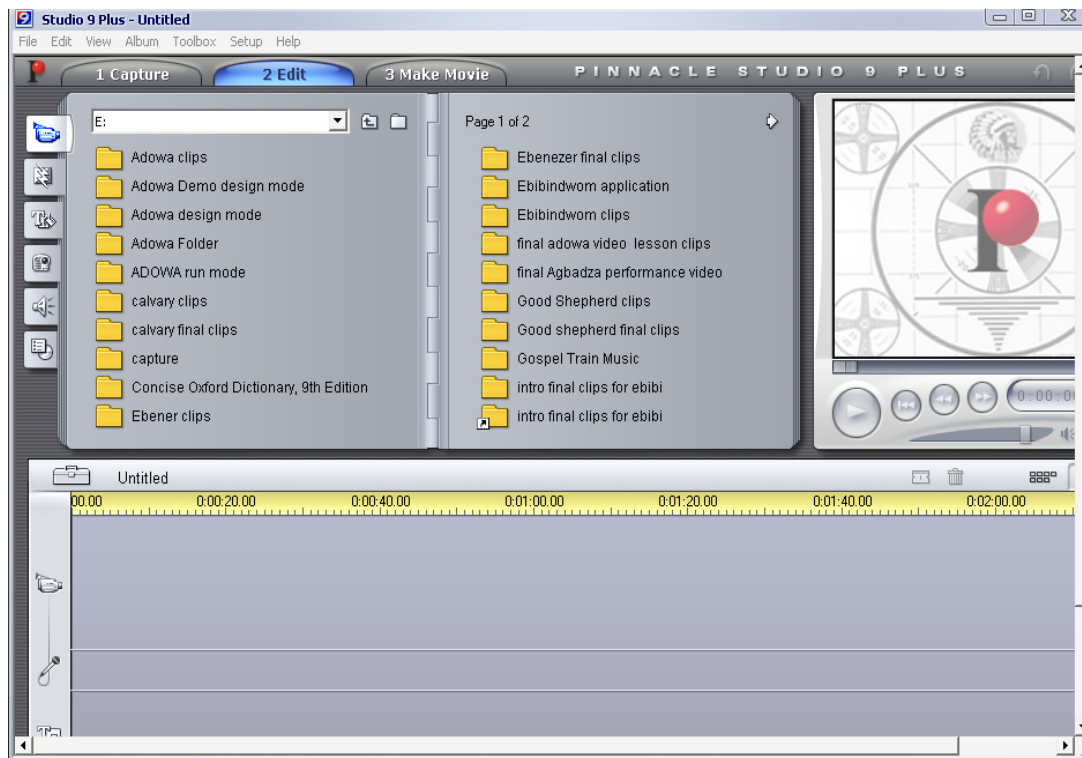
Studio 9 Plus - Untitled

File Edit View Album Toolbox Setup Help

1 Capture 2 Edit 3 Make Movie

PINNACLE STUDIO 9 PLUS

E:

Adowa clips
Adowa Demo design mode
Adowa design mode
Adowa Folder
ADOWA run mode
calvary clips
calvary final clips
capture
Concise Oxford Dictionary, 9th Edition
Ebener clips

Page 1 of 2

Ebenezer final clips
Ebibindwom application
Ebibindwom clips
final adowa video lesson clips
final Agbadza performance video
Good Shepherd clips
Good shepherd final clips
Gospel Train Music
intro final clips for ebibi
intro final clips for ebibi

0:00:0

Untitled

00.00 0:00:20.00 0:00:40.00 0:01:00.00 0:01:20.00 0:01:40.00 0:02:00.00